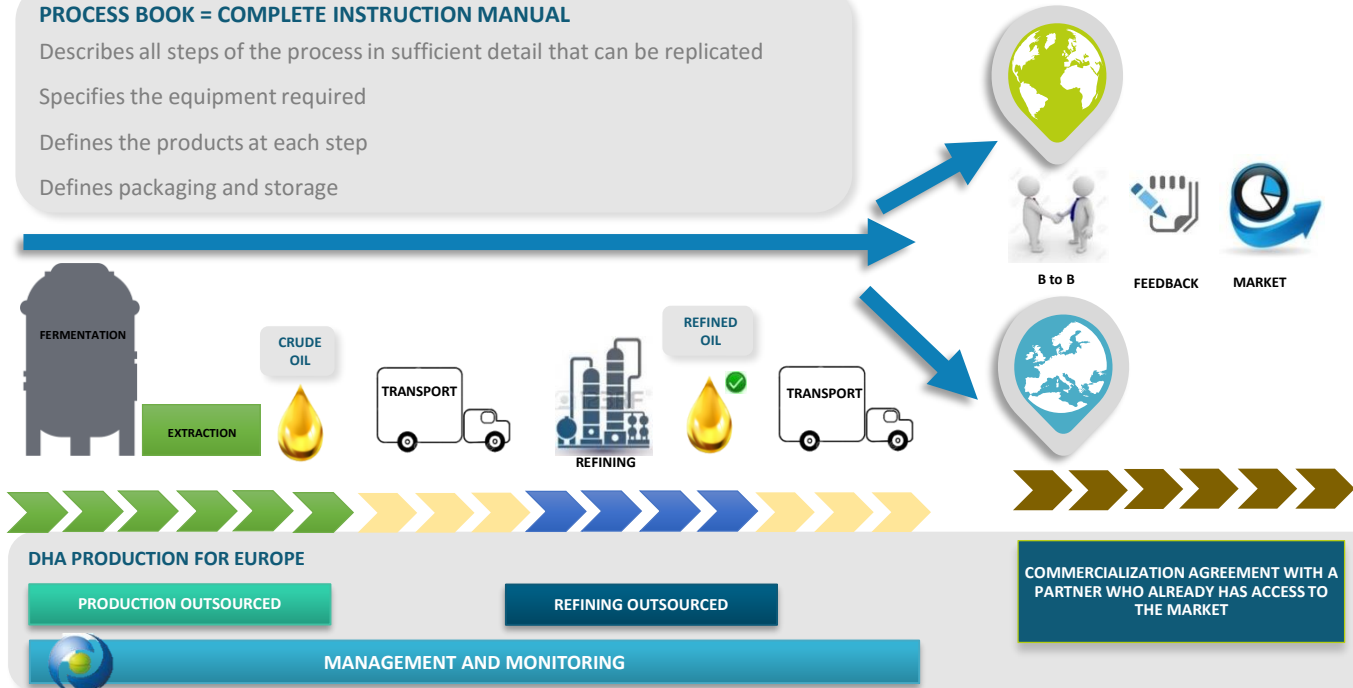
PROCESS BOOK = COMPLETE INSTRUCTION MANUAL

Describes all steps of the process in sufficient detail that can be replicated

Specifies the equipment required

Defines the products at each step

Defines packaging and storage

B to B

FEEDBACK

MARKET

FERMENTATION

EXTRACTION

CRUDE OIL

TRANSPORT

REFINING

REFINED OIL

TRANSPORT

DHA PRODUCTION FOR EUROPE

PRODUCTION OUTSOURCED

REFINING OUTSOURCED

MANAGEMENT AND MONITORING

COMMERCIALIZATION AGREEMENT WITH A PARTNER WHO ALREADY HAS ACCESS TO THE MARKET